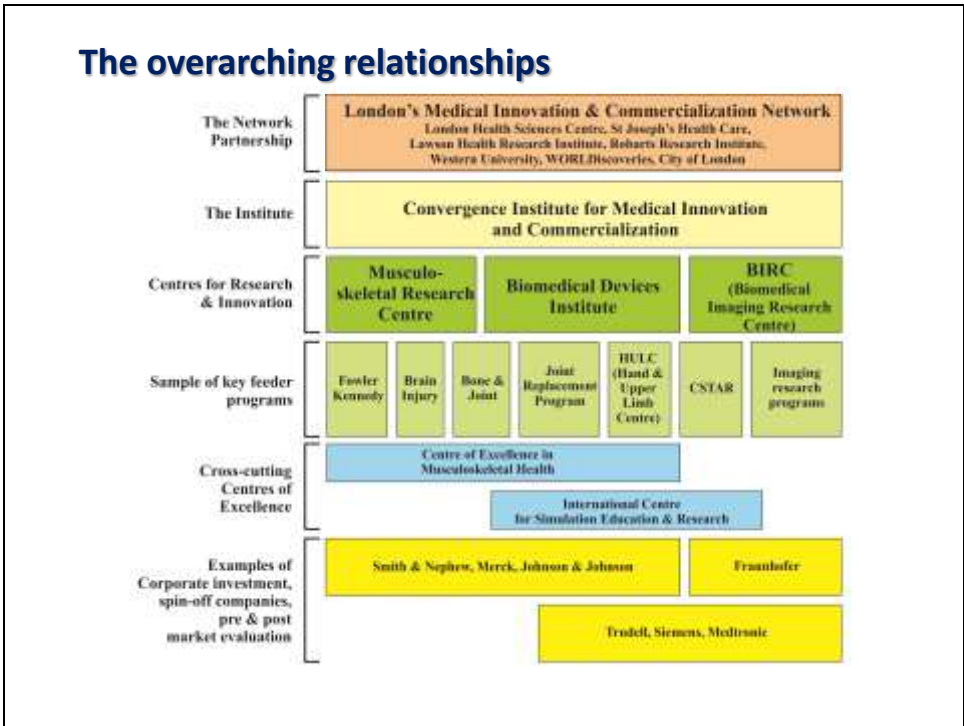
The overarching relationships

The Network Partnership

London's Medical Innovation & Commercialization Network
London Health Sciences Centre, St Joseph's Health Care, Lawson Health Research Institute, Robarts Research Institute, Western University, WORLDiscoveries, City of London

The Institute

Convergence Institute for Medical Innovation and Commercialization

Centres for Research & Innovation

Musculoskeletal Research Centre

Biomedical Devices Institute

BIRC (Biomedical Imaging Research Centre)

Sample of key feeder programs

Fowler Kennedy

Brain Injury

Bone & Joint

Joint Replacement Program

HULC (Hand & Upper Limb Centre)

CSTAR

Imaging research programs

Cross-cutting Centres of Excellence

Centre of Excellence in Musculoskeletal Health

International Centre for Simulation Education & Research

Examples of Corporate investment, spin-off companies, pre & post market evaluation

Smith & Nephew, Merck, Johnson & Johnson

Fraunhofer

Trudell, Siemens, Medtronic